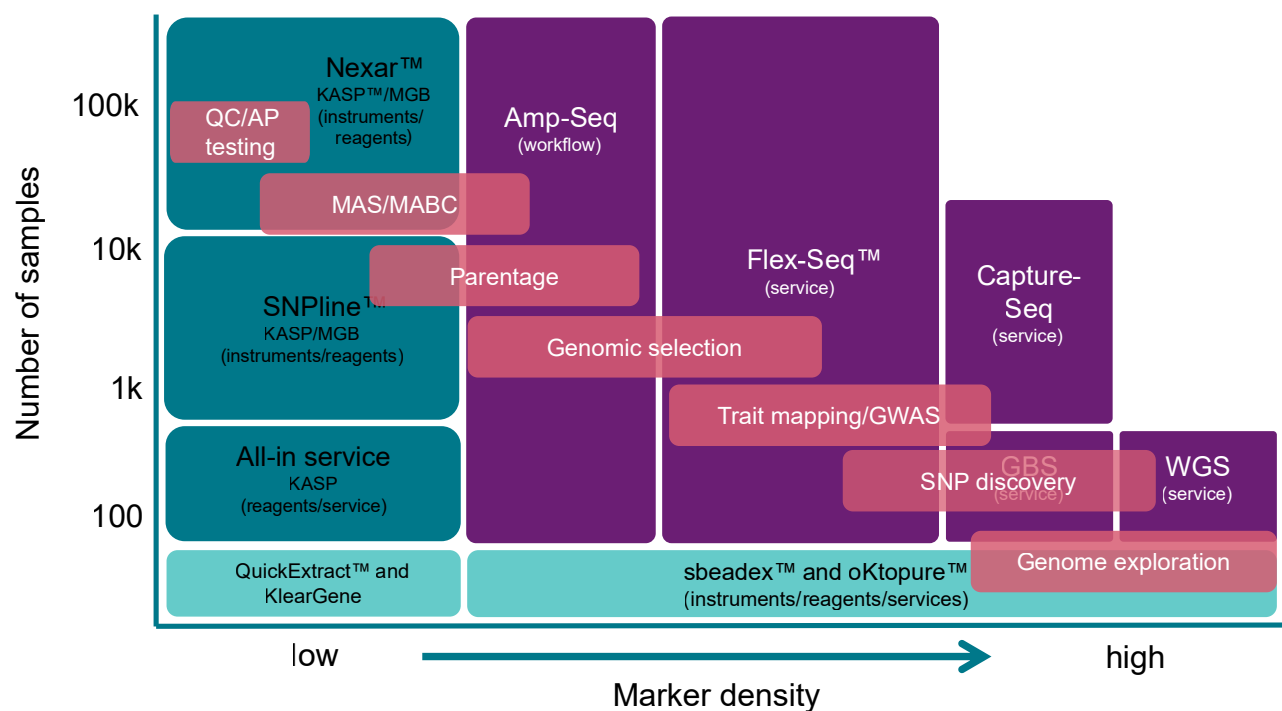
Number of samples

100k

10k

1k

100

Nexar™
KASP™/MGB
(instruments/
reagents)

QC/AP
testing

MAS/MABC

SNPline™
KASP/MGB
(instruments/reagents)

Parentage

All-in service
KASP
(reagents/service)

Amp-Seq
(workflow)

Flex-Seq™
(service)

Genomic selection

Capture-Seq
(service)

Trait mapping/GWAS

GBS
(service)

SNP discovery

WGS
(service)

QuickExtract™ and KlearGene

sbeadex™ and oKtopure™
(instruments/reagents/services)

Genome exploration

low

high

Marker density